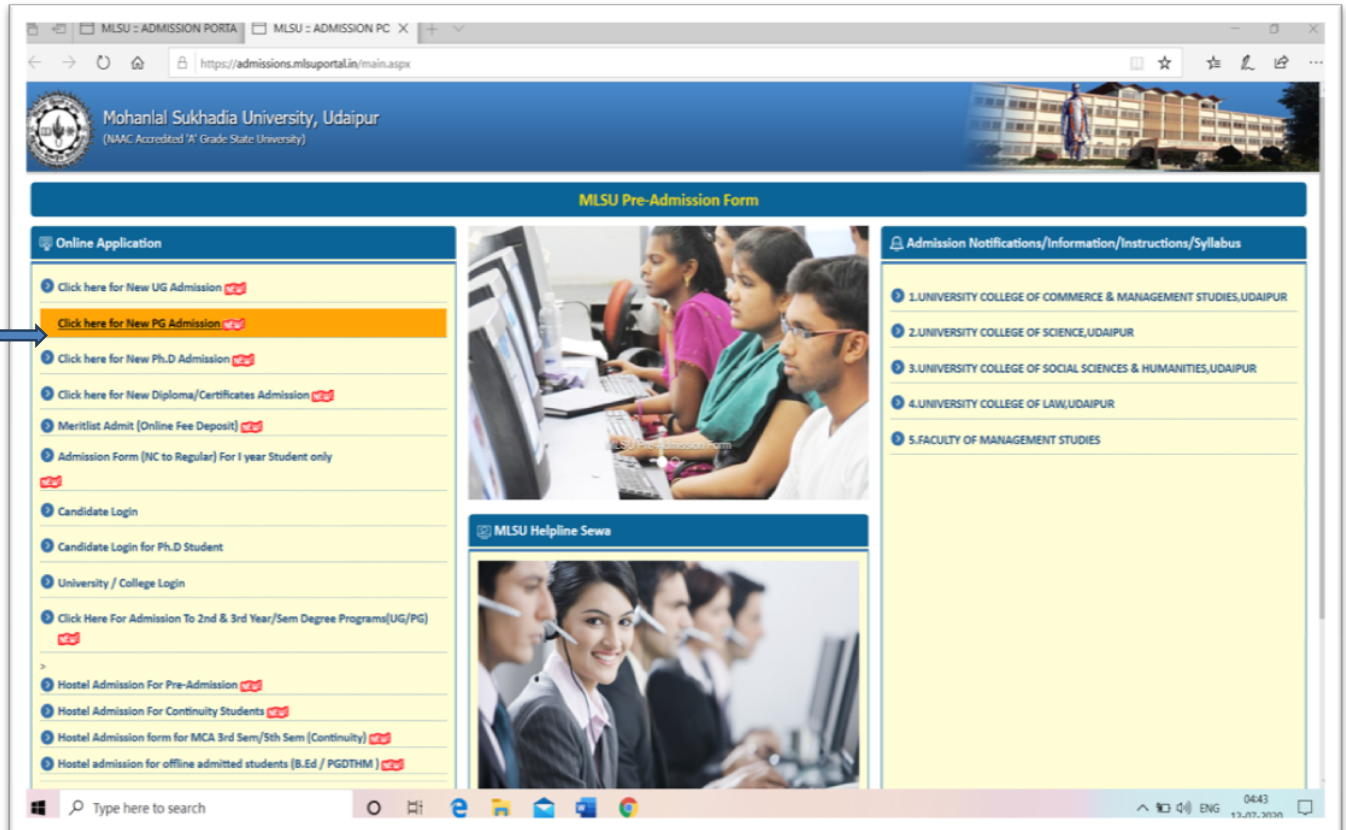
MLSU :: ADMISSION PORTA

MLSU :: ADMISSION PC

https://admissions.mlsuportal.in/main.aspx

Mohanlal Sukhadia University, Udaipur
(NAAC Accredited 'A' Grade State University)

MLSU Pre-Admission Form

Online Application

Click here for New UG Admission NEW

Click here for New PG Admission NEW

Click here for New Ph.D Admission NEW

Click here for New Diploma/Certificates Admission NEW

Meritlist Admit (Online Fee Deposit) NEW

Admission Form (NC to Regular) For I year Student only NEW

Candidate Login

Candidate Login for Ph.D Student

University / College Login

Click Here For Admission To 2nd & 3rd Year/Sem Degree Programs(UG/PG) NEW

>

Hostel Admission For Pre-Admission NEW

Hostel Admission For Continuity Students NEW

Hostel Admission form for MCA 3rd Sem/5th Sem (Continuity) NEW

Hostel admission for offline admitted students (B.Ed / PGDTHM ) NEW

MLSU Helpline Sewa

Admission Notifications/Information/Instructions/Syllabus

1.UNIVERSITY COLLEGE OF COMMERCE & MANAGEMENT STUDIES,UDAIPUR

2.UNIVERSITY COLLEGE OF SCIENCE,UDAIPUR

3.UNIVERSITY COLLEGE OF SOCIAL SCIENCES & HUMANITIES,UDAIPUR

4.UNIVERSITY COLLEGE OF LAW,UDAIPUR

5.FACULTY OF MANAGEMENT STUDIES

Type here to search

ENG 04:43 12-07-2020